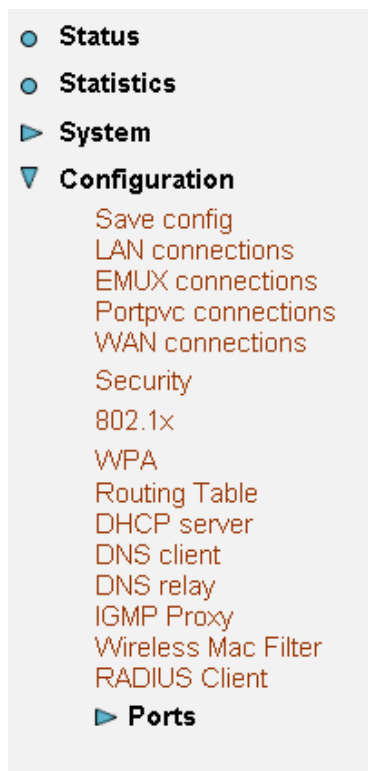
Status
Statistics
System
Configuration
Save config
LAN connections
EMUX connections
Portpvc connections
WAN connections
Security
802.1x
WPA
Routing Table
DHCP server
DNS client
DNS relay
IGMP Proxy
Wireless Mac Filter
RADIUS Client
Ports